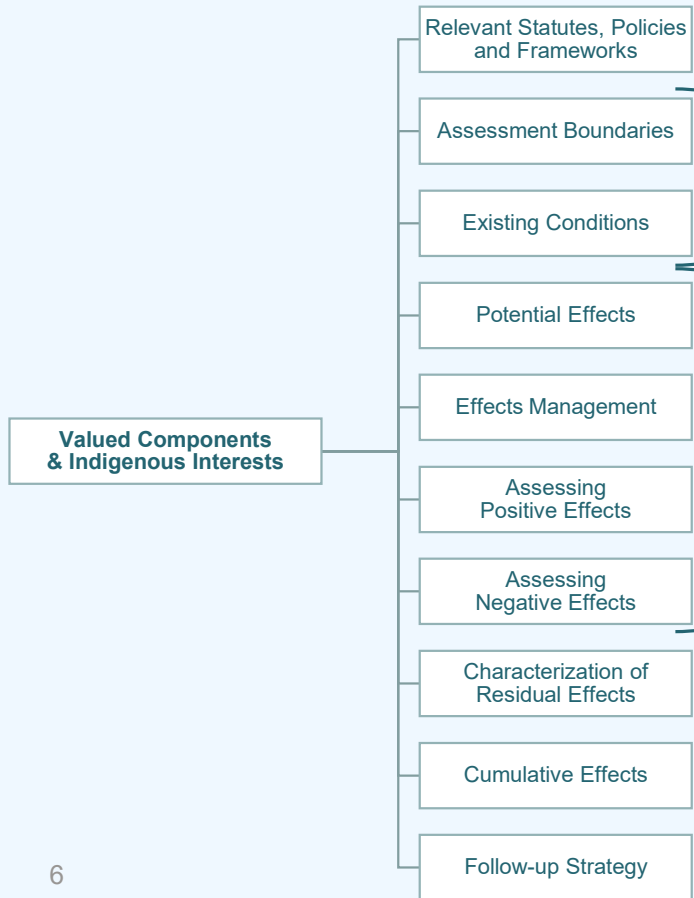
Valued Components & Indigenous Interests

Relevant Statutes, Policies and Frameworks

Assessment Boundaries

Existing Conditions

Potential Effects

Effects Management

Assessing Positive Effects

Assessing Negative Effects

Characterization of Residual Effects

Cumulative Effects

Follow-up Strategy

6